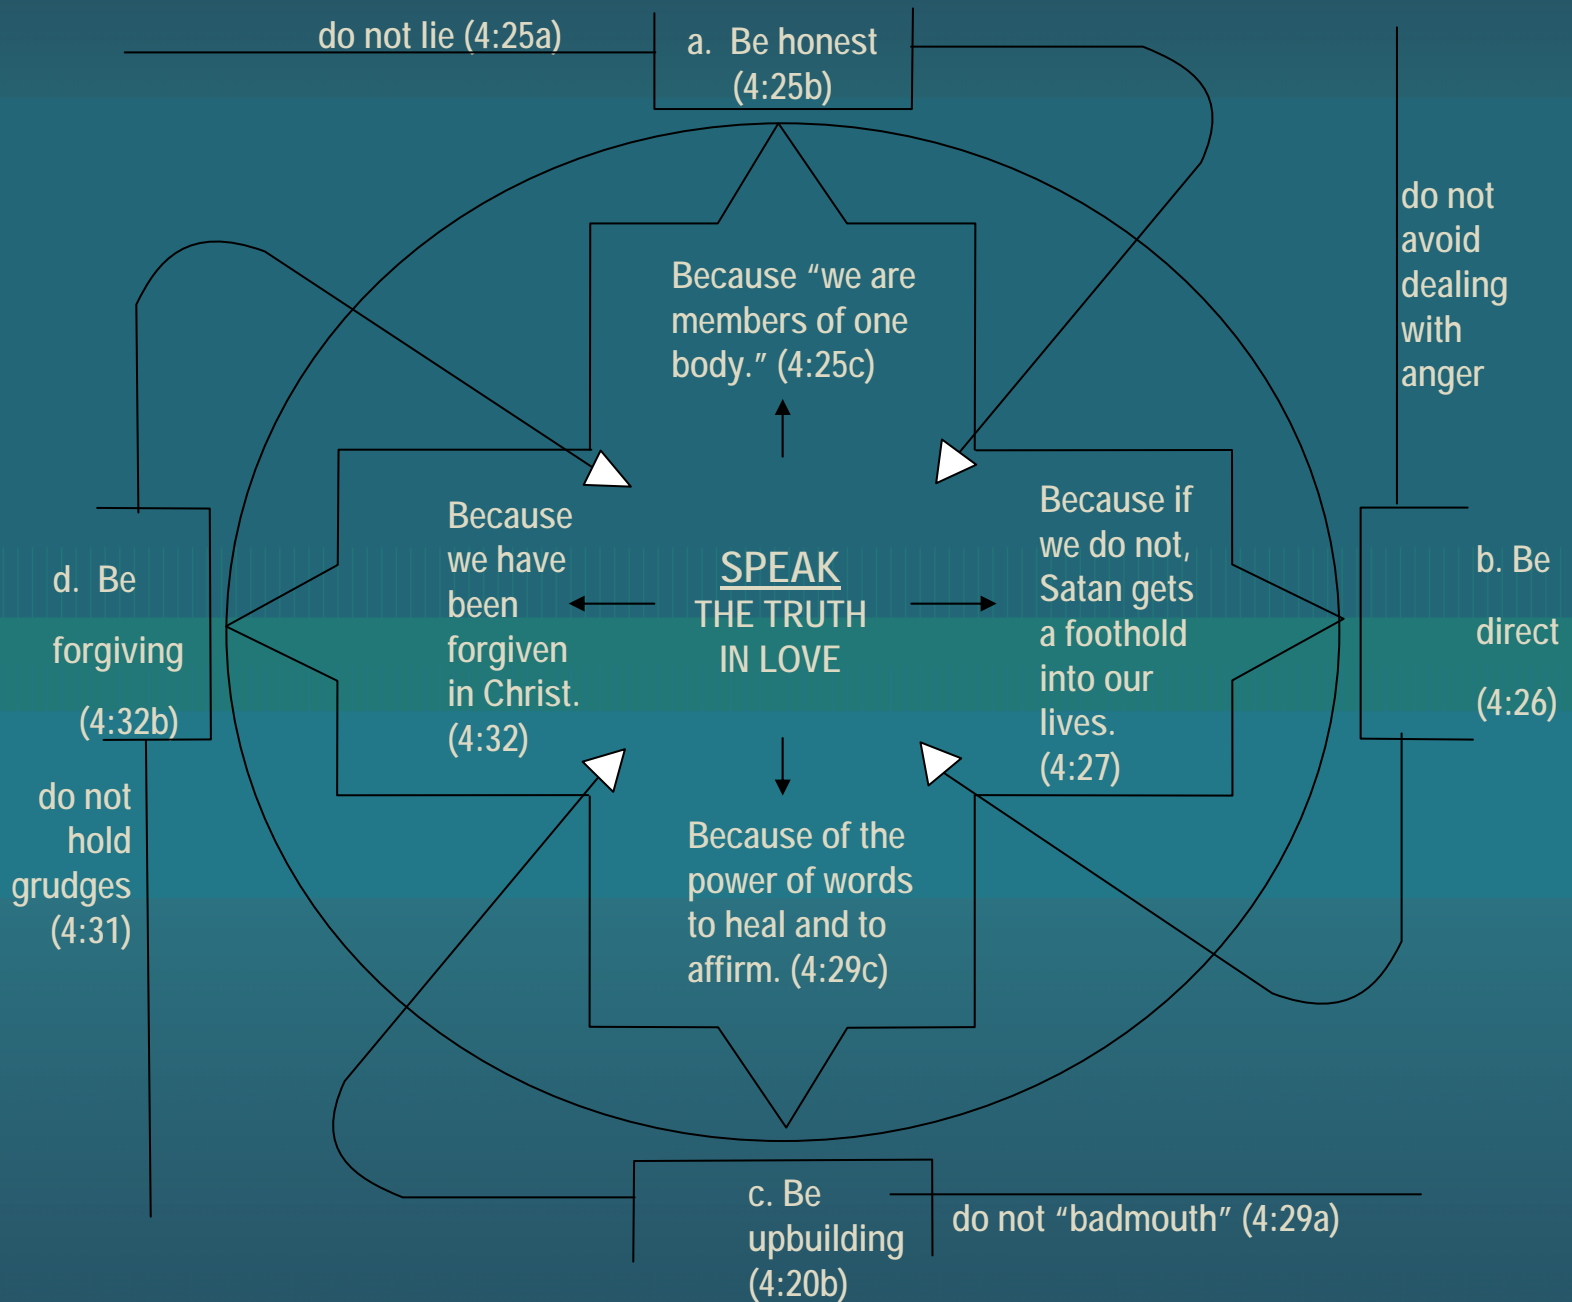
do not lie (4:25a)

a. Be honest (4:25b)

do not avoid dealing with anger

Because "we are members of one body." (4:25c)

Because we have been forgiven in Christ. (4:32)

SPEAK
THE TRUTH
IN LOVE

Because if we do not, Satan gets a foothold into our lives. (4:27)

d. Be forgiving (4:32b)

b. Be direct (4:26)

do not hold grudges (4:31)

Because of the power of words to heal and to affirm. (4:29c)

c. Be upbuilding (4:20b)

do not "badmouth" (4:29a)